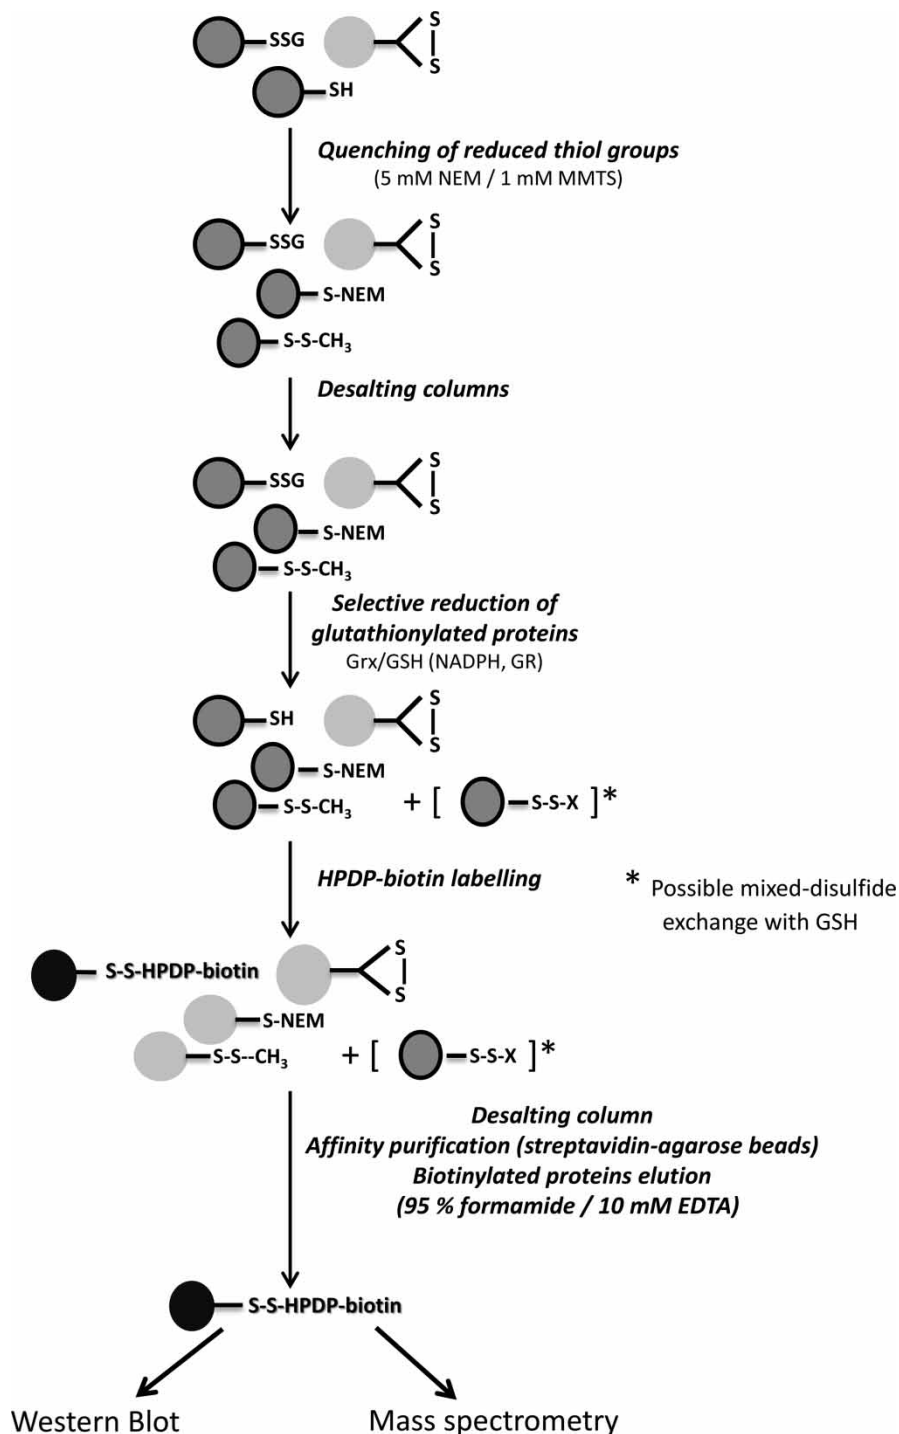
SSG
S
S
SH

Quenching of reduced thiol groups
(5 mM NEM / 1 mM MMTS)

SSG
S
S
S-NEM
S-S-$CH_3$

Desalting columns

SSG
S
S
S-NEM
S-S-$CH_3$

Selective reduction of glutathionylated proteins
Grx/GSH (NADPH, GR)

SH
S
S
S-NEM
S-S-$CH_3$ + [ S-S-X ]*

HPDP-biotin labelling

* Possible mixed-disulfide exchange with GSH

S-S-HPDP-biotin
S
S
S-NEM
S-S--$CH_3$ + [ S-S-X ]*

Desalting column
Affinity purification (streptavidin-agarose beads)
Biotinylated proteins elution
(95 % formamide / 10 mM EDTA)

S-S-HPDP-biotin

Western Blot
Mass spectrometry